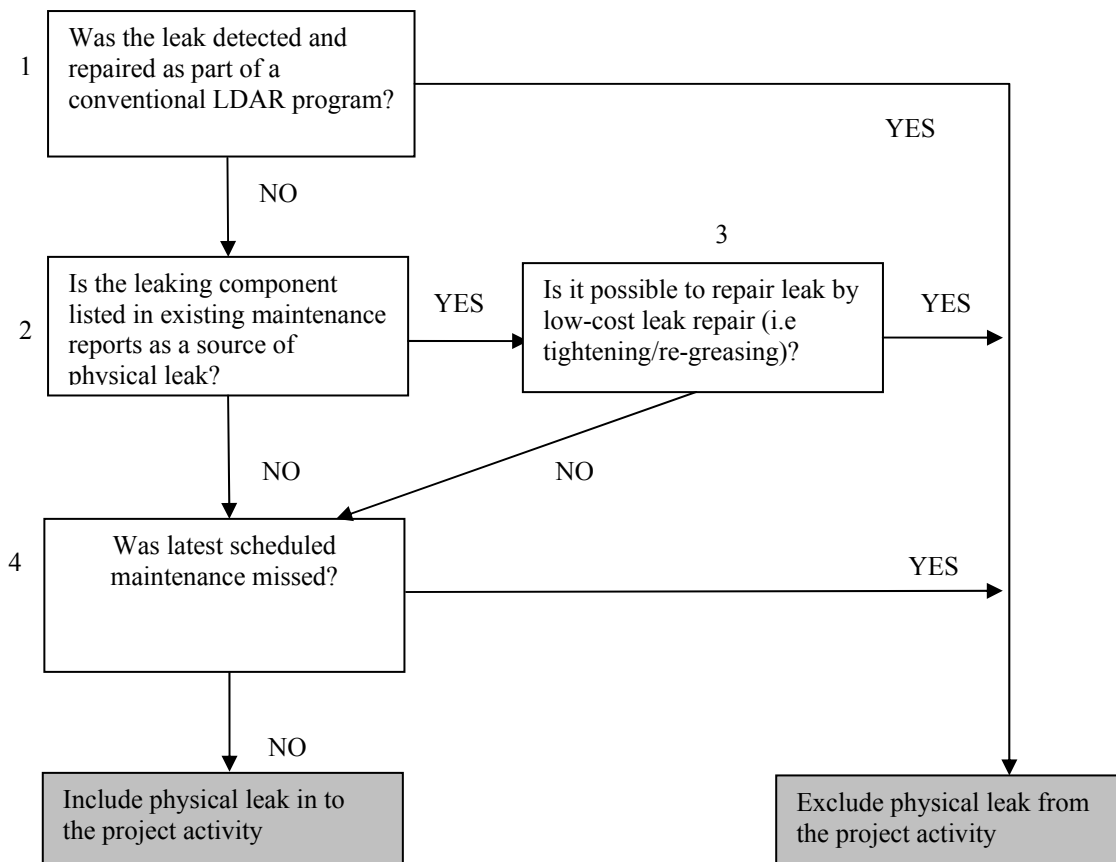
1

Was the leak detected and repaired as part of a conventional LDAR program?

YES

NO

3

2

Is the leaking component listed in existing maintenance reports as a source of physical leak?

YES

Is it possible to repair leak by low-cost leak repair (i.e tightening/re-greasing)?

YES

NO

NO

4

Was latest scheduled maintenance missed?

YES

NO

Include physical leak in to the project activity

Exclude physical leak from the project activity